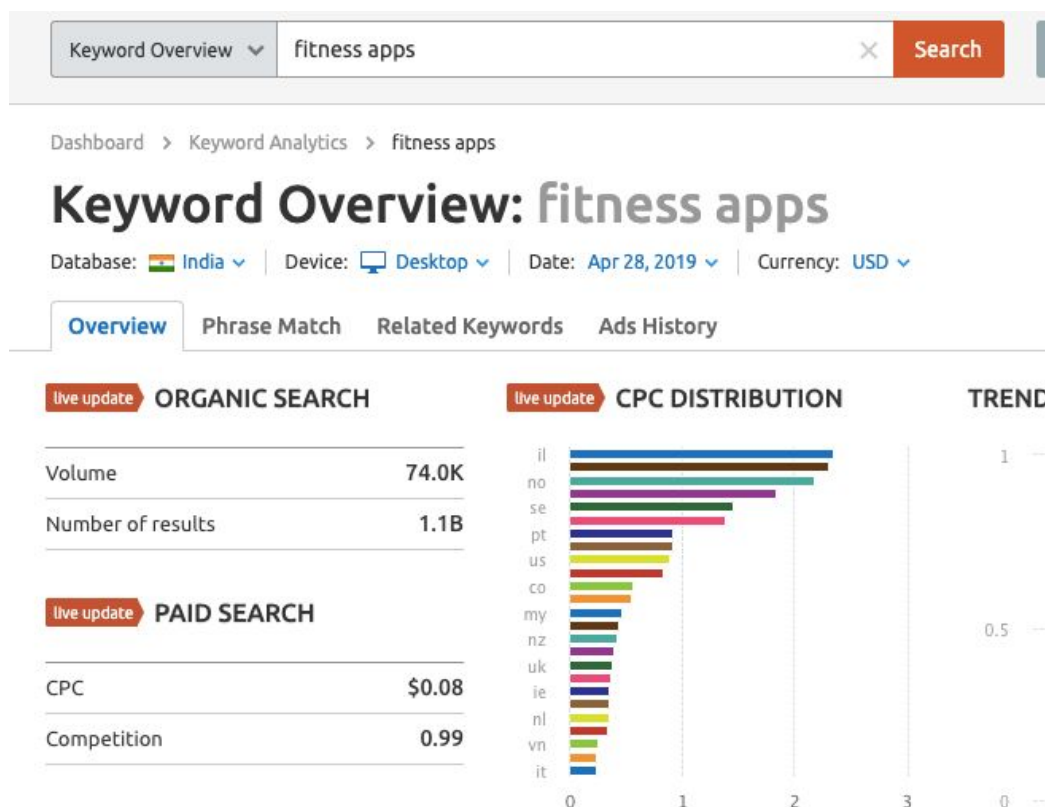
Keyword Overview fitness apps × Search

Dashboard > Keyword Analytics > fitness apps

Keyword Overview: fitness apps

Database: India | Device: Desktop | Date: Apr 28, 2019 | Currency: USD

Overview Phrase Match Related Keywords Ads History

live update ORGANIC SEARCH

| | |
|---|---|
| Volume | 74.0K |
| Number of results | 1.1B |

live update PAID SEARCH

| | |
|---|---|
| CPC | $0.08 |
| Competition | 0.99 |

live update CPC DISTRIBUTION

il
no
se
pt
us
co
my
nz
uk
ie
nl
vn
it

0 1 2 3

TREND

1
0.5
0